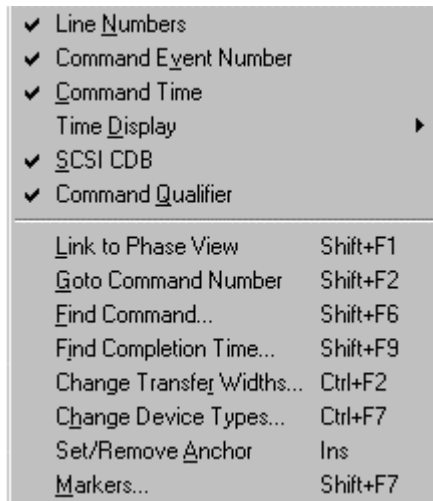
Line Numbers
Command Event Number
Command Time
Time Display
SCSI CDB
Command Qualifier

Link to Phase View Shift+F1
Goto Command Number Shift+F2
Find Command... Shift+F6
Find Completion Time... Shift+F9
Change Transfer Widths... Ctrl+F2
Change Device Types... Ctrl+F7
Set/Remove Anchor Ins
Markers... Shift+F7